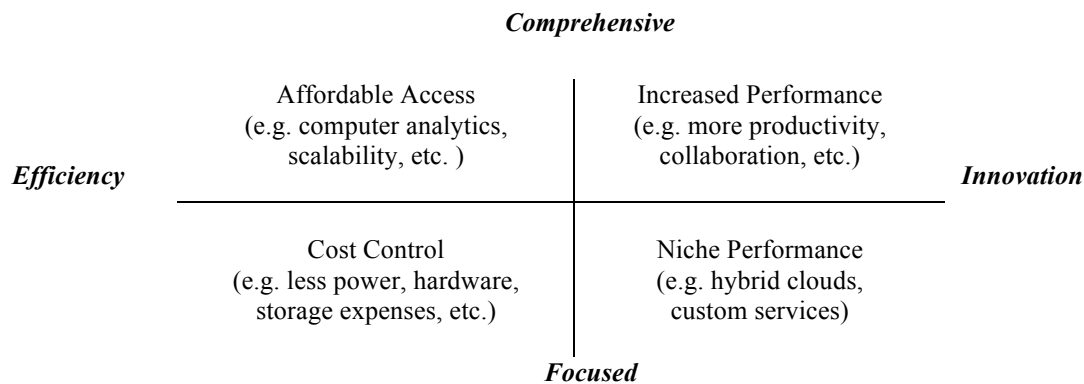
Comprehensive

Affordable Access
(e.g. computer analytics, scalability, etc. )

Increased Performance
(e.g. more productivity, collaboration, etc.)

Efficiency

Innovation

Cost Control
(e.g. less power, hardware, storage expenses, etc.)

Niche Performance
(e.g. hybrid clouds, custom services)

Focused